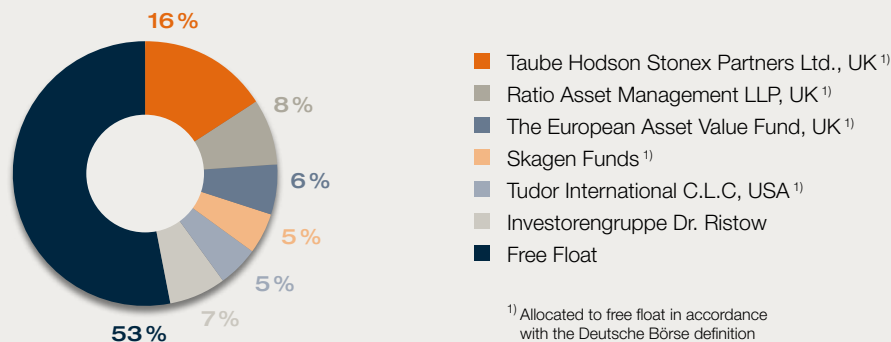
16 %
8 %
6 %
5 %
5 %
7 %
53 %

Taube Hodson Stonex Partners Ltd., UK $^{1)}$
Ratio Asset Management LLP, UK $^{1)}$
The European Asset Value Fund, UK $^{1)}$
Skagen Funds $^{1)}$
Tudor International C.L.C, USA $^{1)}$
Investorengruppe Dr. Ristow
Free Float

$^{1)}$ Allocated to free float in accordance with the Deutsche Börse definition